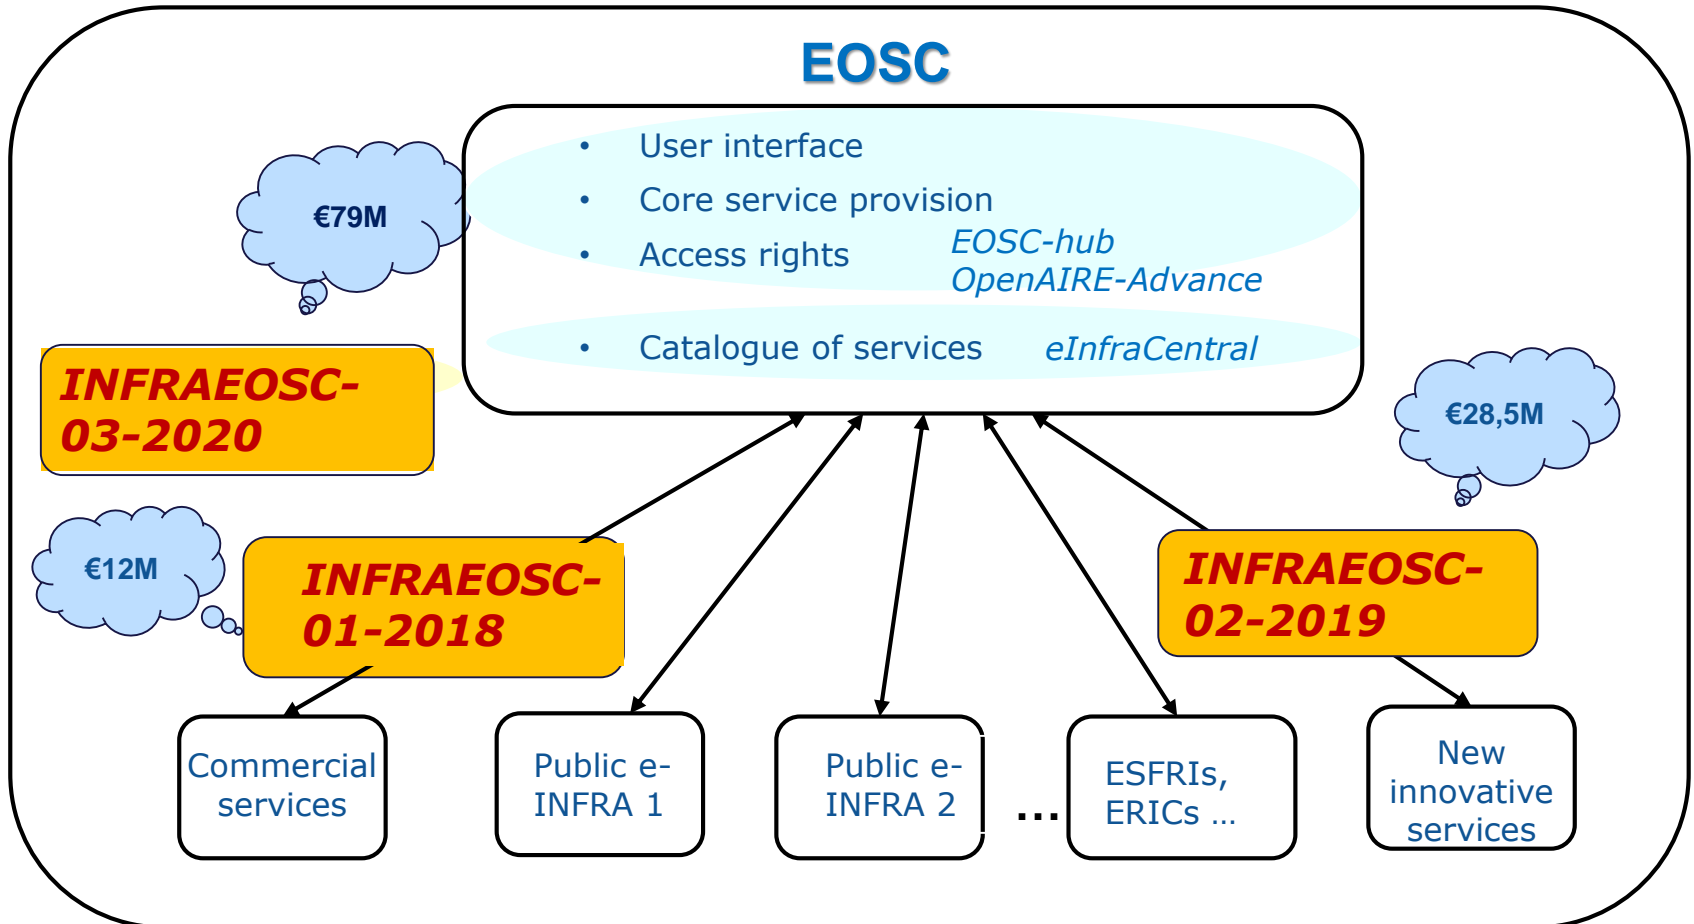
EOSC

• User interface
• Core service provision
• Access rights

EOSC-hub
OpenAIRE-Advance

• Catalogue of services

eInfraCentral

€79M

INFRAEOSC-03-2020

€28,5M

€12M

INFRAEOSC-01-2018

INFRAEOSC-02-2019

Commercial services

Public e-INFRA 1

Public e-INFRA 2

…

ESFRIs, ERICs …

New innovative services